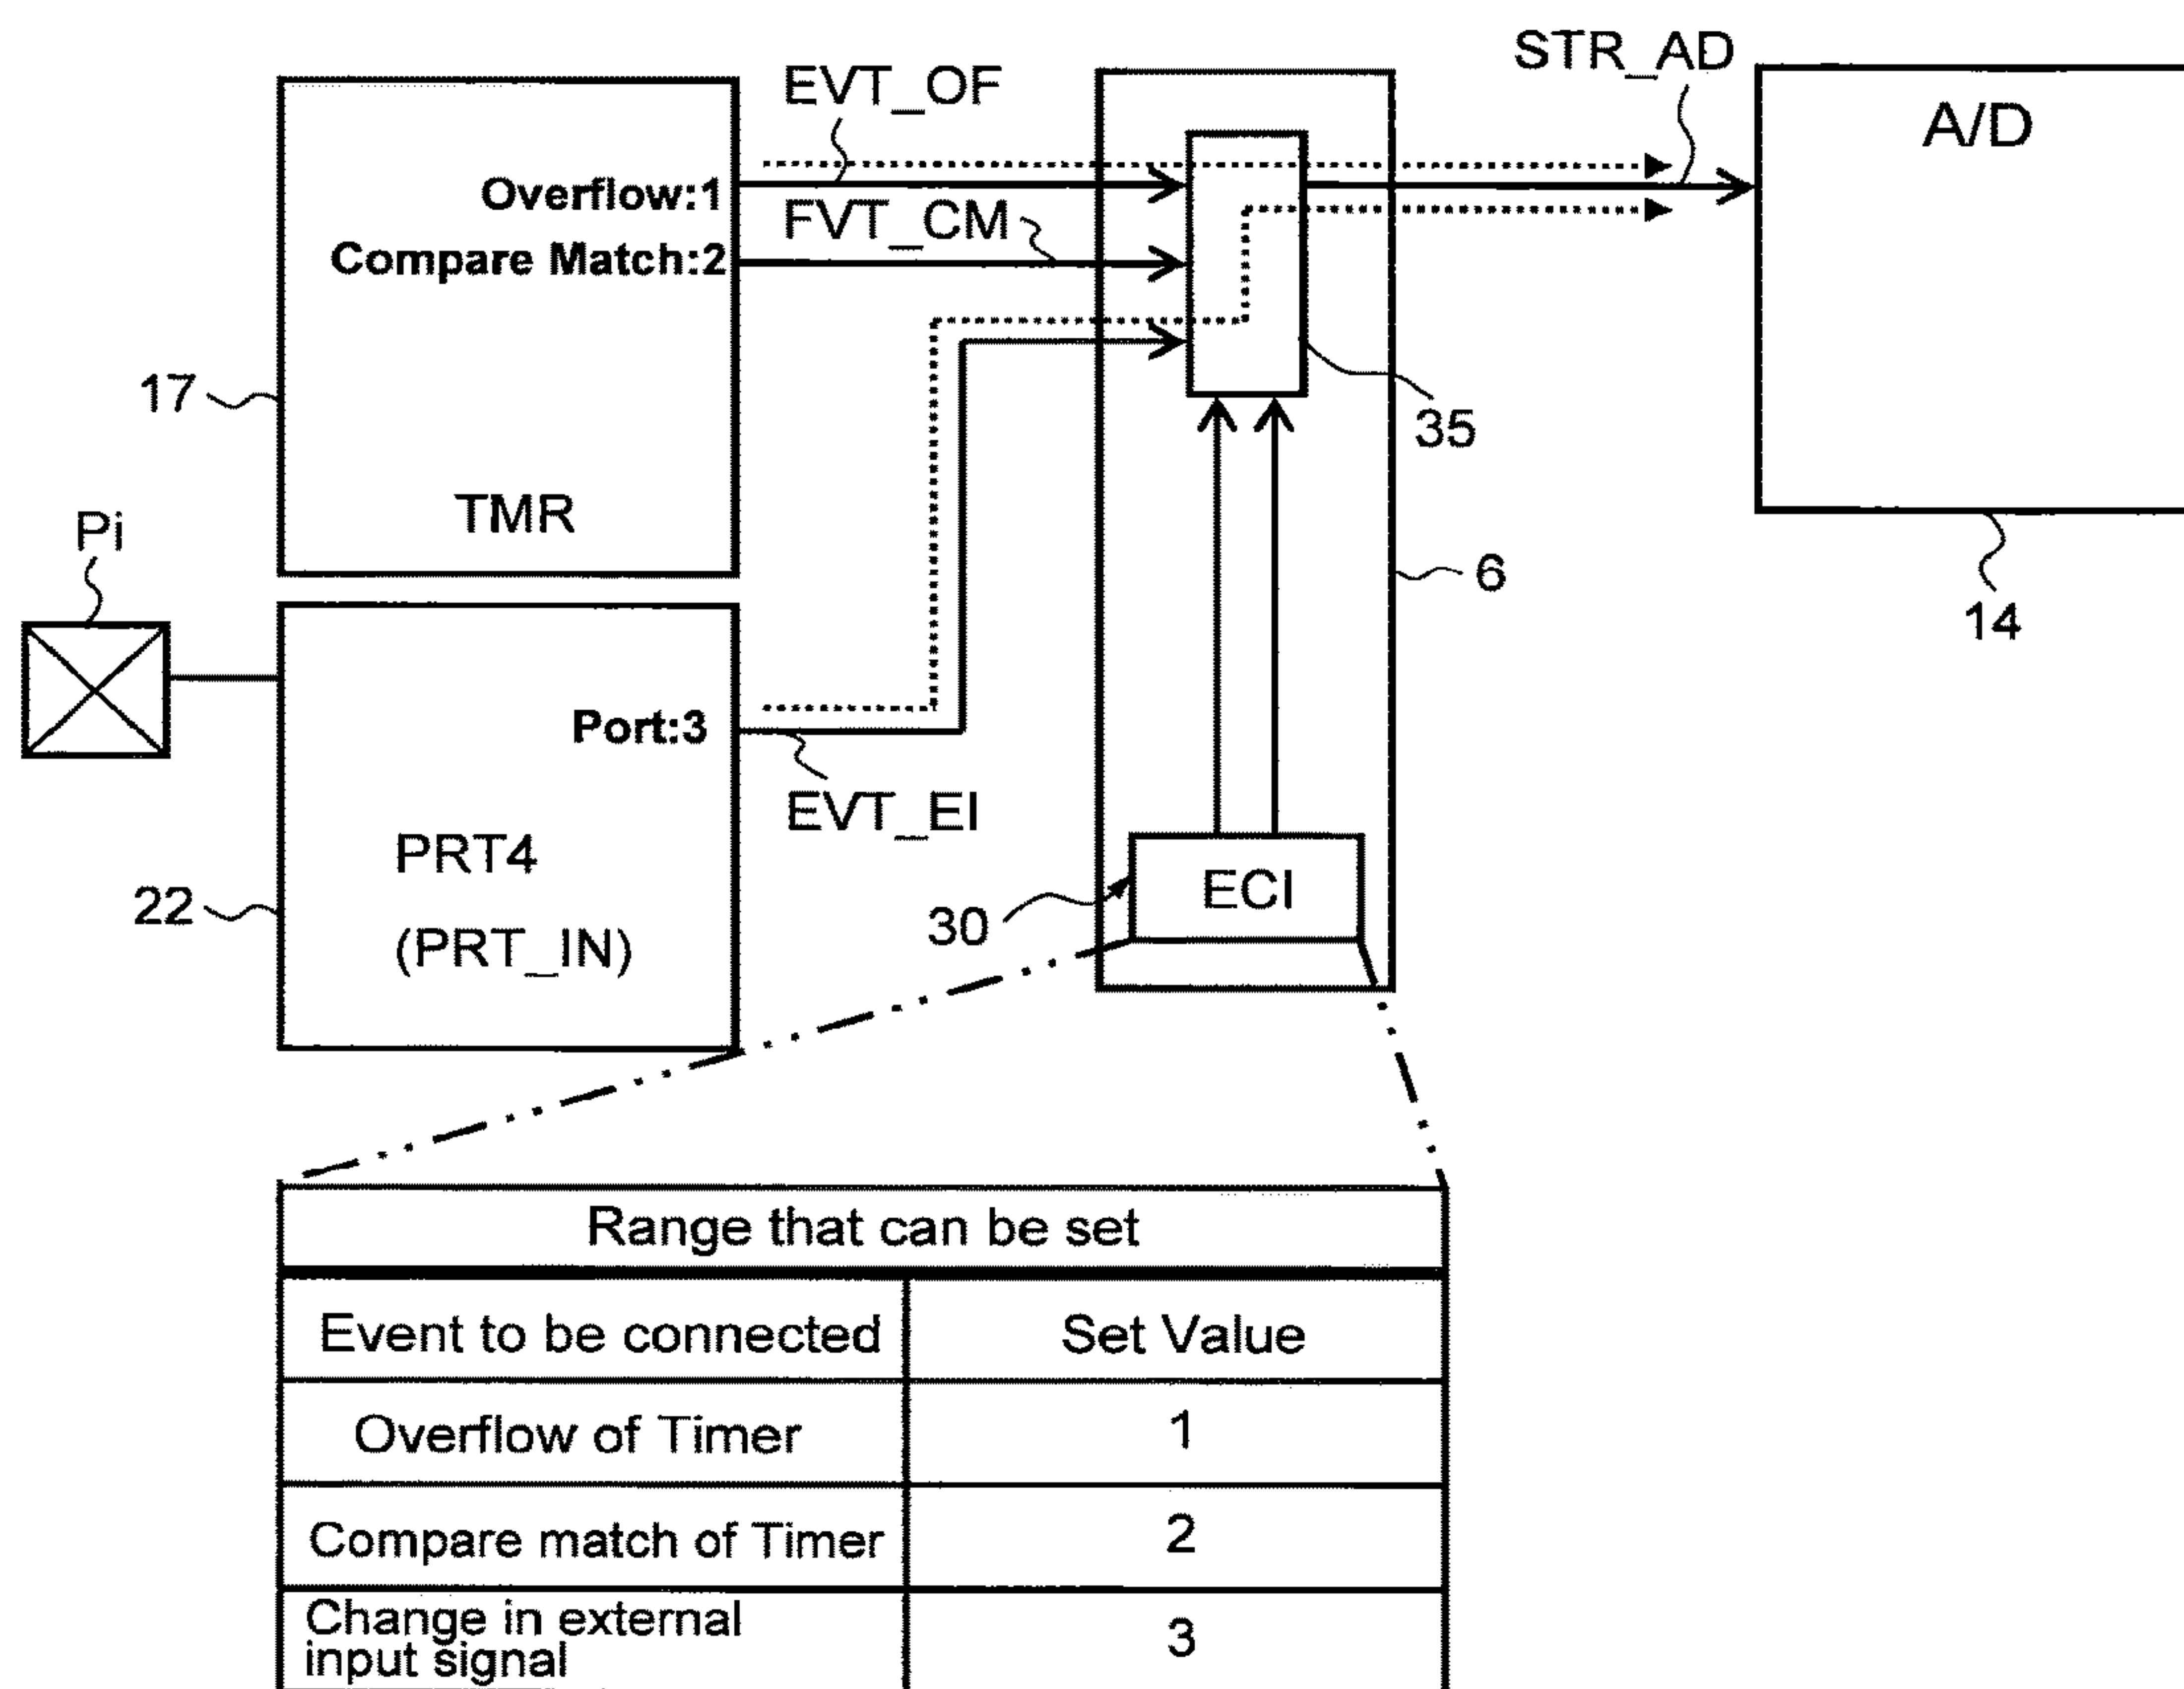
EVT_OF

STR_AD

A/D

Overflow:1

FVT_CM

Compare Match:2

17

35

TMR

Pi

6

14

Port:3

EVT_EI

PRT4

(PRT_IN)

22

30

ECI

| Range that can be set | |
|---|---|
| Event to be connected | Set Value |
| Overflow of Timer | 1 |
| Compare match of Timer | 2 |
| Change in external input signal | 3 |